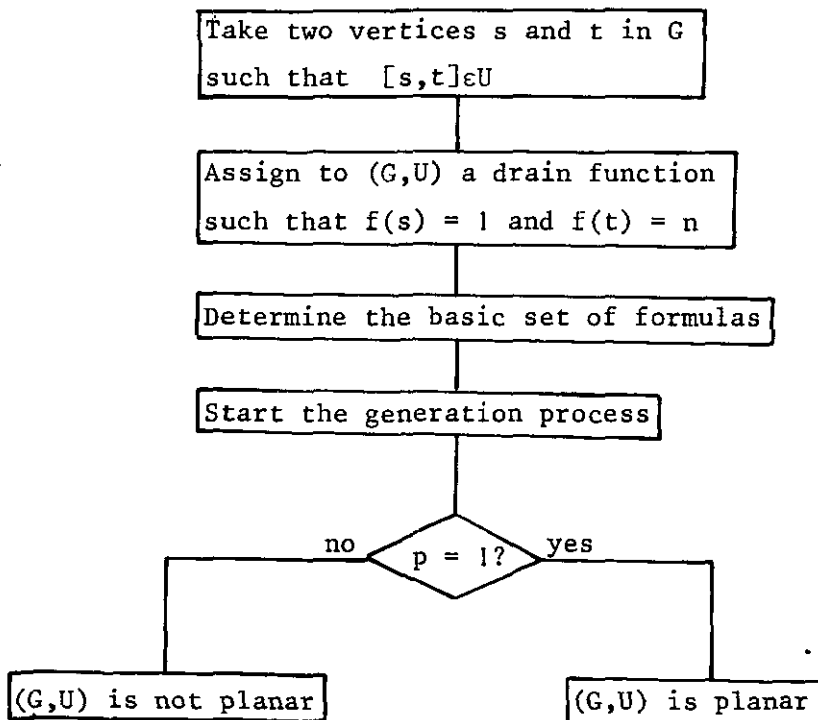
Take two vertices s and t in G such that $[s,t]\varepsilon U$

Assign to (G,U) a drain function such that f(s) = 1 and f(t) = n

Determine the basic set of formulas

Start the generation process

no

p = 1?

yes

(G,U) is not planar

(G,U) is planar